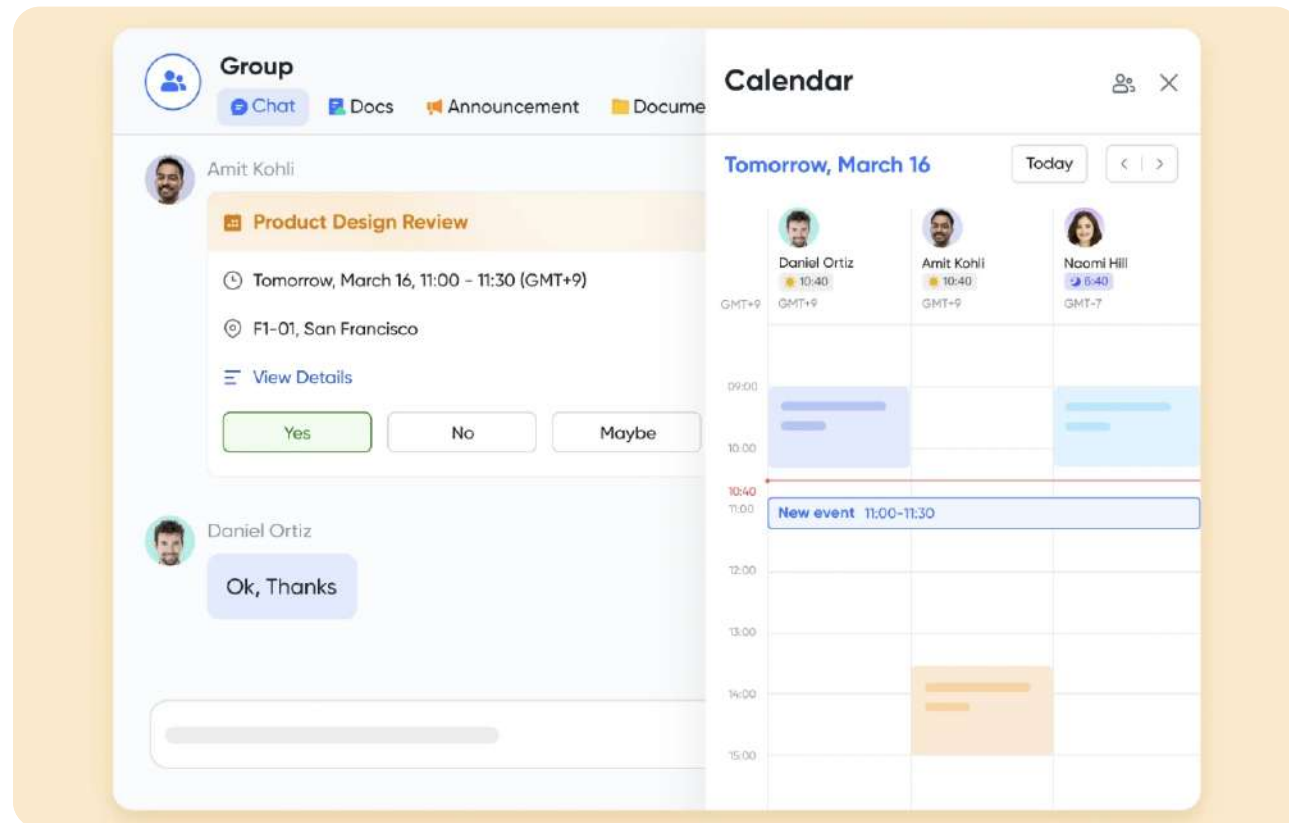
Group

Chat Docs Announcement Docume

Amit Kohli

Product Design Review

Tomorrow, March 16, 11:00 - 11:30 (GMT+9)

F1-01, San Francisco

View Details

Yes No Maybe

Daniel Ortiz

Ok, Thanks

Calendar

Tomorrow, March 16

Today

GMT+9

Daniel Ortiz 10:40 GMT+9

Amit Kohli 10:40 GMT+9

Naomi Hill 6:40 GMT-7

09:00

10:00

10:40

11:00

New event 11:00-11:30

12:00

13:00

14:00

15:00